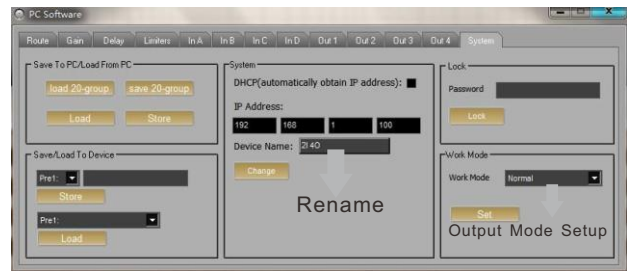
PC Software

Route | Gain | Delay | Limiters | In A | In B | In C | In D | Out 1 | Out 2 | Out 3 | Out 4 | System

Save To PC/Load From PC

load 20-group

save 20-group

Load

Store

Save/Load To Device

Pre1:

Store

Pre1:

Load

System

DHCP(automatically obtain IP address):

IP Address:

192

168

1

100

Device Name: 2I 4O

Change

Rename

Lock

Password

Lock

Work Mode

Work Mode

Normal

Set

Output Mode Setup